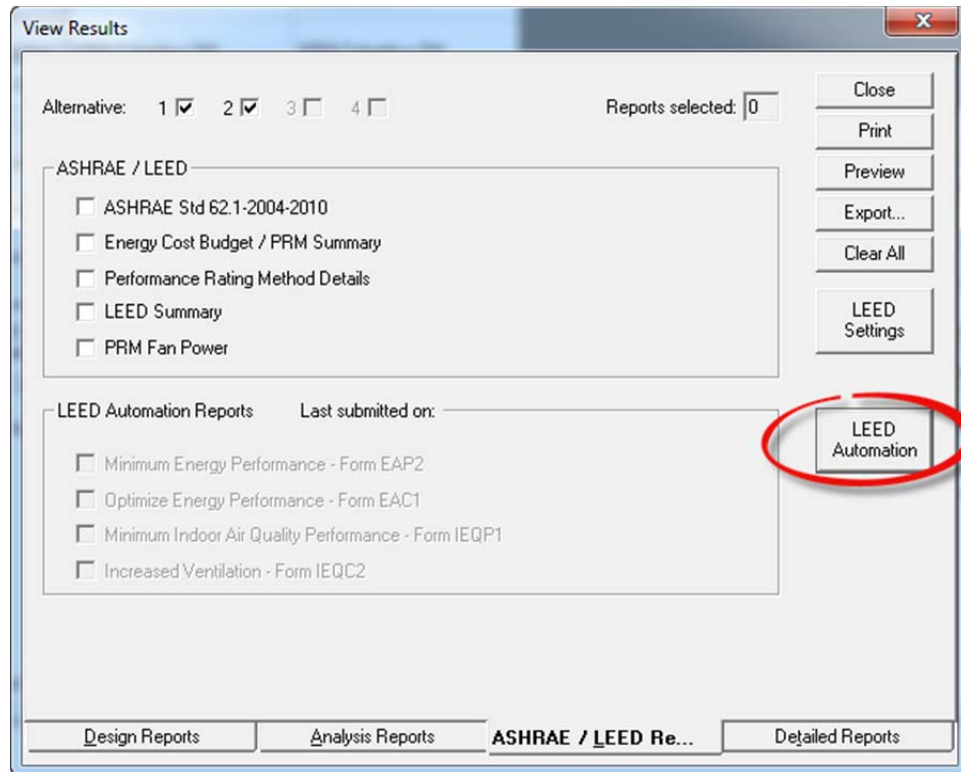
View Results

Alternative: 1 2 3 4

Reports selected: 0

ASHRAE / LEED

ASHRAE Std 62.1-2004-2010

Energy Cost Budget / PRM Summary

Performance Rating Method Details

LEED Summary

PRM Fan Power

LEED Automation Reports Last submitted on:

Minimum Energy Performance - Form EAP2

Optimize Energy Performance - Form EAC1

Minimum Indoor Air Quality Performance - Form IEQP1

Increased Ventilation - Form IEQC2

Close

Print

Preview

Export...

Clear All

LEED Settings

LEED Automation

Design Reports

Analysis Reports

ASHRAE / LEED Re...

Detailed Reports